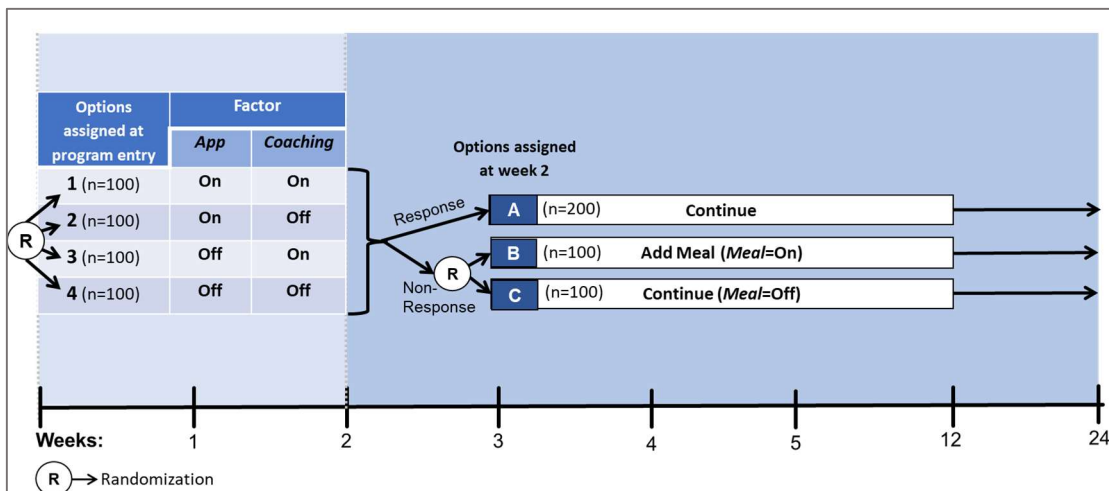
| Options assigned at program entry | Factor: App | Factor: Coaching |
|---|---|---|
| 1 (n=100) | On | On |
| 2 (n=100) | On | Off |
| 3 (n=100) | Off | On |
| 4 (n=100) | Off | Off |

R

Options assigned at week 2

Response

A (n=200) Continue

R

Non-Response

B (n=100) Add Meal (*Meal*=On)

C (n=100) Continue (*Meal*=Off)

Weeks: 1 2 3 4 5 12 24

R → Randomization